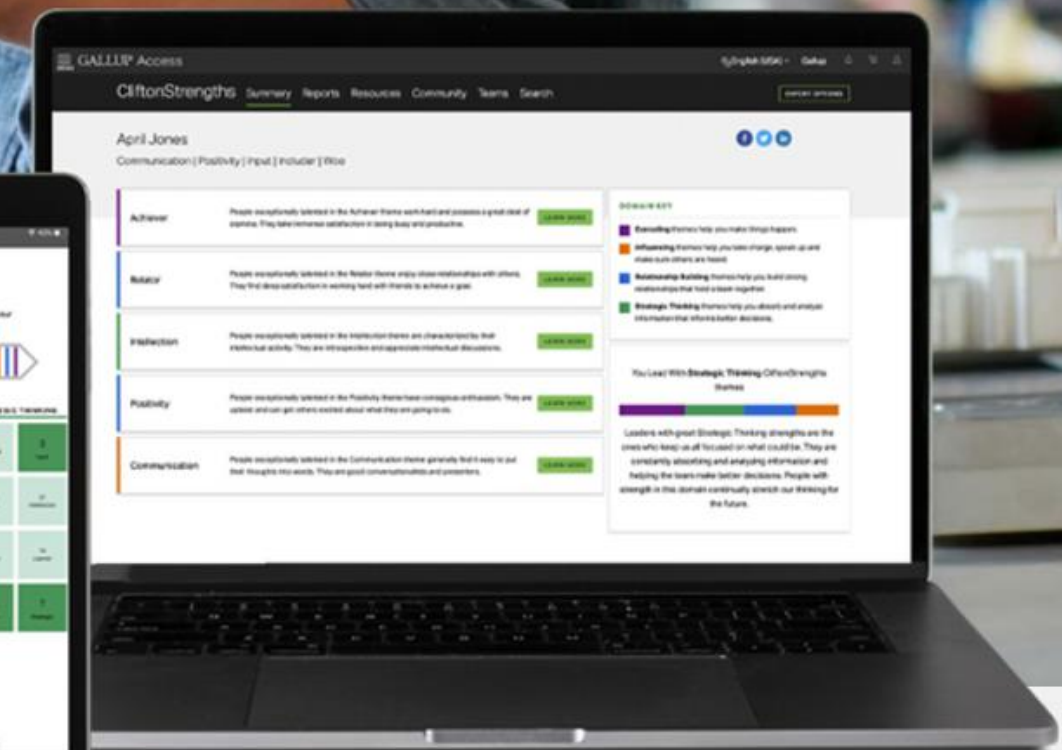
GALLUP Access

English (USA) · Gallup

CliftonStrengths Summary Reports Resources Community Teams Search

EXPORT OPTIONS

April Jones

Communication | Positivity | Input | Includer | Woo

Achiever People exceptionally talented in the Achiever theme work hard and possess a great deal of stamina. They take immense satisfaction in being busy and productive. LEARN MORE

Relator People exceptionally talented in the Relator theme enjoy close relationships with others. They find deep satisfaction in working hard with friends to achieve a goal. LEARN MORE

Intellection People exceptionally talented in the Intellection theme are characterized by their intellectual activity. They are introspective and appreciate intellectual discussions. LEARN MORE

Positivity People exceptionally talented in the Positivity theme have contagious enthusiasm. They are upbeat and can get others excited about what they are going to do. LEARN MORE

Communication People exceptionally talented in the Communication theme generally find it easy to put their thoughts into words. They are good conversationalists and presenters. LEARN MORE

DOMAIN KEY

Executing themes help you make things happen.

Influencing themes help you take charge, speak up and make sure others are heard.

Relationship Building themes help you build strong relationships that hold a team together.

Strategic Thinking themes help you absorb and analyze information that informs better decisions.

You Lead With Strategic Thinking CliftonStrengths themes

Leaders with great Strategic Thinking strengths are the ones who keep us all focused on what could be. They are constantly absorbing and analyzing information and helping the team make better decisions. People with strength in this domain continually stretch our thinking for the future.

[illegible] THINKING